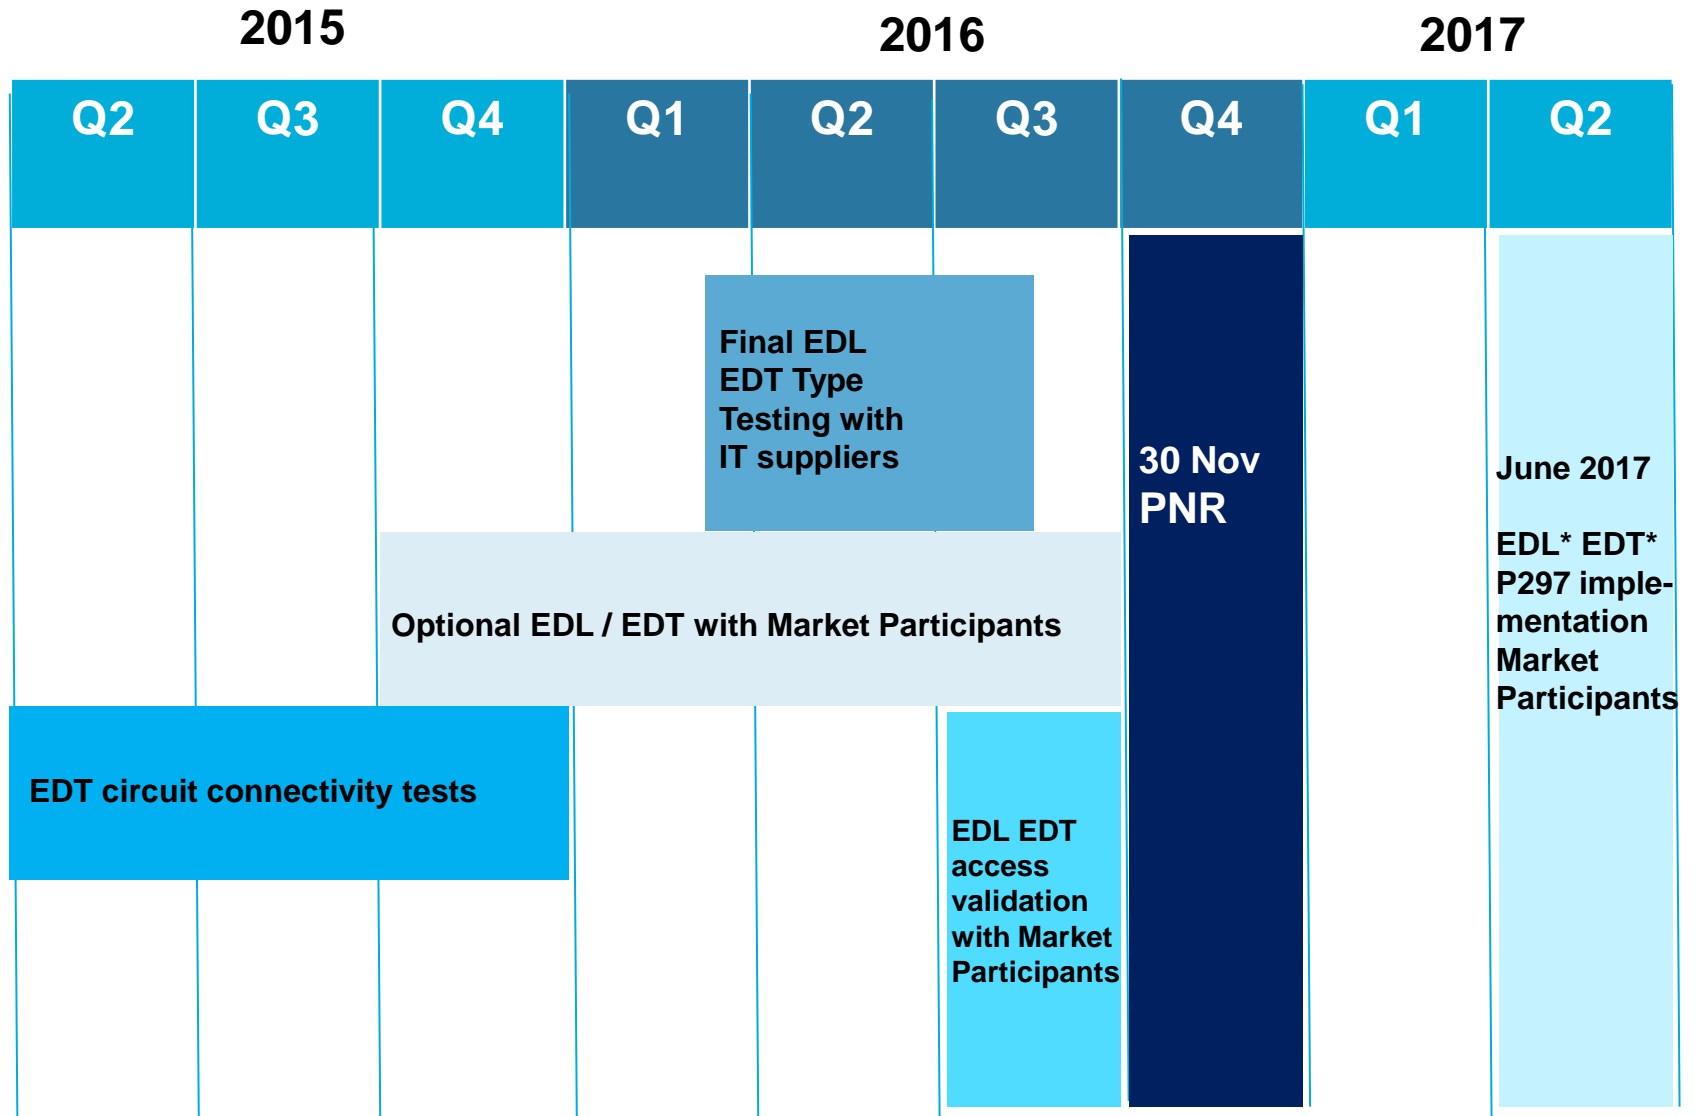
2015

2016

2017

| Q2 | Q3 | Q4 | Q1 | Q2 | Q3 | Q4 | Q1 | Q2 |
|---|---|---|---|---|---|---|---|---|

Final EDL EDT Type Testing with IT suppliers

30 Nov PNR

June 2017

EDL* EDT* P297 implementation Market Participants

Optional EDL / EDT with Market Participants

EDT circuit connectivity tests

EDL EDT access validation with Market Participants